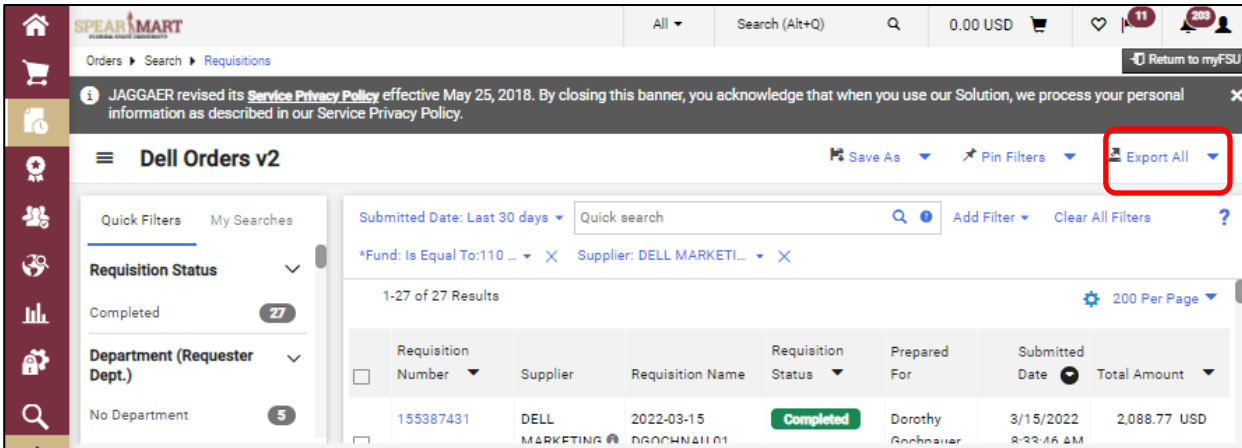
SPEARMART
FLORIDA STATE UNIVERSITY

All ▾ Search (Alt+Q) 0.00 USD 11 203

Orders ▸ Search ▸ Requisitions

Return to myFSU

JAGGAER revised its Service Privacy Policy effective May 25, 2018. By closing this banner, you acknowledge that when you use our Solution, we process your personal information as described in our Service Privacy Policy.

Dell Orders v2

Save As ▾ Pin Filters ▾ Export All ▾

Quick Filters My Searches

Requisition Status

Completed 27

Department (Requester Dept.)

No Department 5

Submitted Date: Last 30 days ▾ Quick search Add Filter ▾ Clear All Filters ?

*Fund: Is Equal To:110 ... ▾ ✕ Supplier: DELL MARKETI... ▾ ✕

1-27 of 27 Results

200 Per Page ▾

| | Requisition Number | Supplier | Requisition Name | Requisition Status | Prepared For | Submitted Date | Total Amount |
|---|---|---|---|---|---|---|---|
| | 155387431 | DELL MARKETING | 2022-03-15 DGOCHNAU01 | Completed | Dorothy Gochnauer | 3/15/2022 8:33:46 AM | 2,088.77 USD |